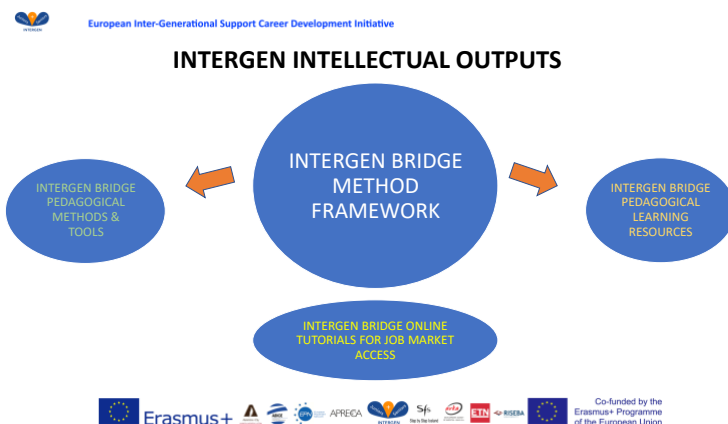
INTERGEN

European Inter-Generational Support Career Development Initiative

INTERGEN INTELLECTUAL OUTPUTS

INTERGEN BRIDGE PEDAGOGICAL METHODS & TOOLS

INTERGEN BRIDGE METHOD FRAMEWORK

INTERGEN BRIDGE PEDAGOGICAL LEARNING RESOURCES

INTERGEN BRIDGE ONLINE TUTORIALS FOR JOB MARKET ACCESS

Erasmus+

APREDA

INTERGEN

Sfs

ETN

RISEBA

Co-funded by the Erasmus+ Programme of the European Union